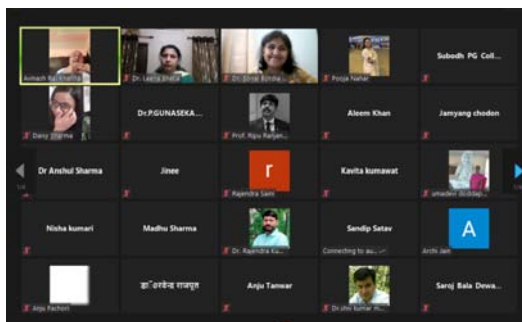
Avinash Raj Khatha...
Dr. Leena Bhatia
Dr. Shilpi Bhuda...
Pooja Nahar
Subodh PG Coll...
Daisy Sharma
Dr.P.GUNASEKA...
Prof. Ripu Ranjan...
Aleem Khan
Jamyang chodon
Dr Anshul Sharma
Jinee
r
Rajendra Saini
Kavita kumawat
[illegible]
1/4
Nisha kumari
Madhu Sharma
Dr. Rajendra Ka...
Sandip Satav
Connecting to au...
A
Archi Jain
Anju Pachori
डा॰ धर्मेन्द्र राजपूत
Anju Tanwar
Dr shiv kumar m...
Saroj Bala Dewa...